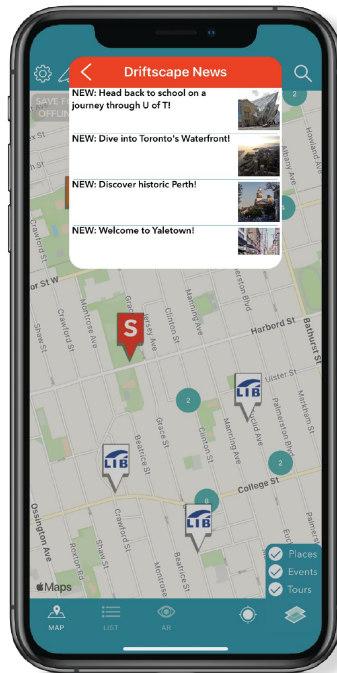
Driftscape News

NEW: Head back to school on a journey through U of T!

NEW: Dive into Toronto's Waterfront!

NEW: Discover historic Perth!

NEW: Welcome to Yaletown!

SAVE F
OFFLIN

2
2
2
2
8

St W
Shaw St
Crawford St
Montrose Ave
Grace St
Clinton St
Manning Ave
Euclid Ave
Palmerston Blvd
Markham St
Bathurst St
Howland Ave
Albany Ave
Harbord St
Ulster St
College St
Ossington Ave
Beatrice St
Palmerston Ave

S
LIB
LIB
LIB

Maps

Places
Events
Tours

MAP
LIST
AR